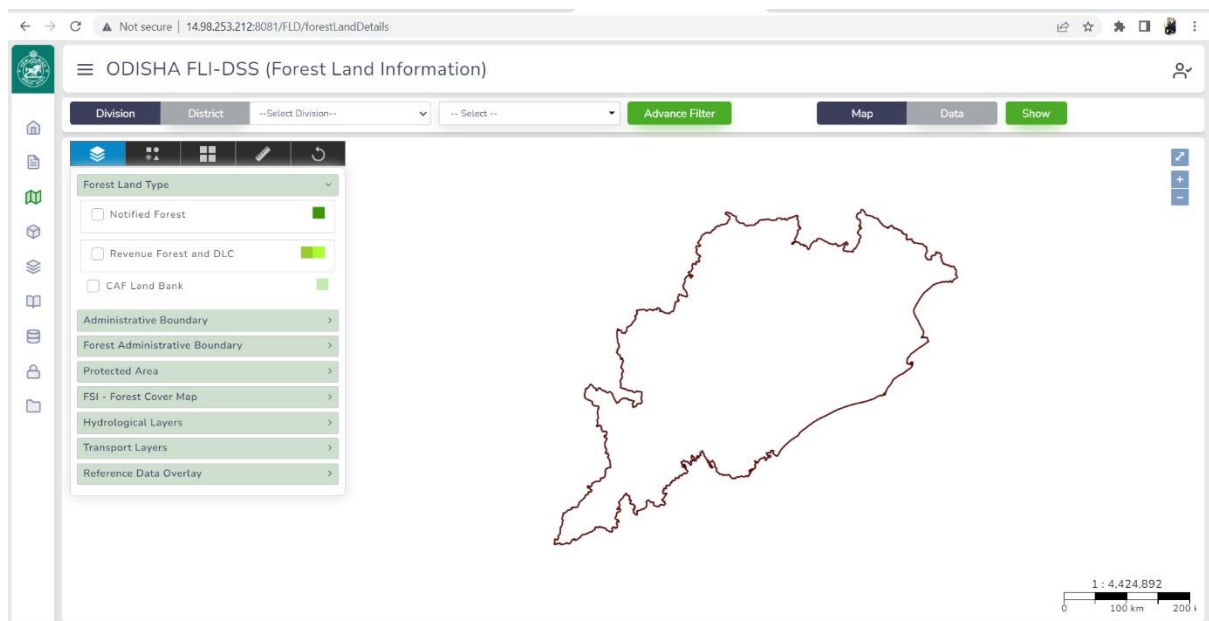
Not secure | 14.98.253.212:8081/FLD/forestLandDetails

ODISHA FLI-DSS (Forest Land Information)

Division District --Select Division-- -- Select -- Advance Filter Map Data Show

Forest Land Type

Notified Forest

Revenue Forest and DLC

CAF Land Bank

Administrative Boundary

Forest Administrative Boundary

Protected Area

FSI - Forest Cover Map

Hydrological Layers

Transport Layers

Reference Data Overlay

+
−

1 : 4,424,892
0 100 km 200 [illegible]